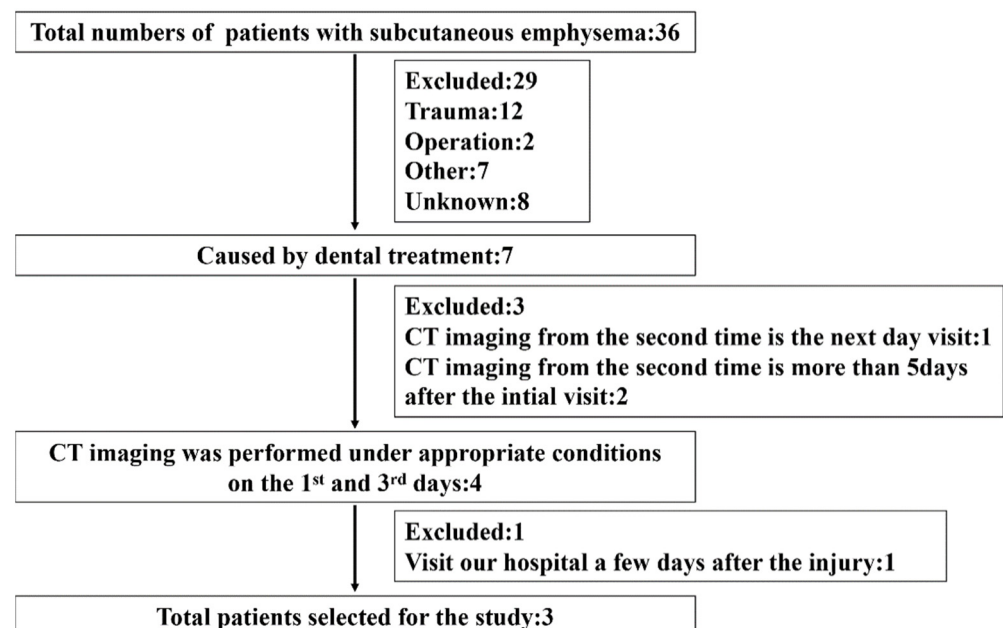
Total numbers of patients with subcutaneous emphysema:36

Excluded:29
Trauma:12
Operation:2
Other:7
Unknown:8

Caused by dental treatment:7

Excluded:3
CT imaging from the second time is the next day visit:1
CT imaging from the second time is more than 5days after the intial visit:2

CT imaging was performed under appropriate conditions on the 1$^{st}$ and 3$^{rd}$ days:4

Excluded:1
Visit our hospital a few days after the injury:1

Total patients selected for the study:3